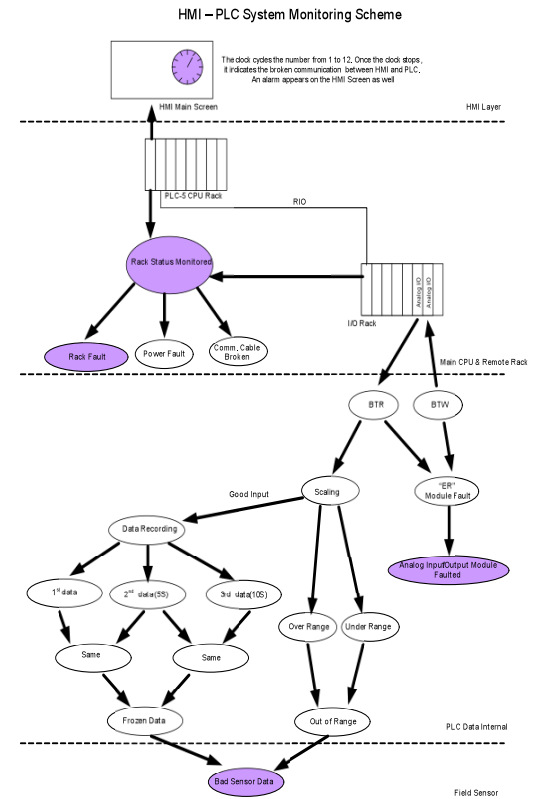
HMI – PLC System Monitoring Scheme

The clock cycles the number from 1 to 12. Once the clock stops, it indicates the broken communication between HMI and PLC. An alarm appears on the HMI Screen as well

HMI Main Screen

HMI Layer

PLC-5 CPU Rack

RIO

Rack Status Monitored

Analog I/O

Analog I/O

I/O Rack

Rack Fault

Power Fault

Comm. Cable Broken

Main CPU & Remote Rack

BTR

BTW

Good Input

Scaling

"ER" Module Fault

Data Recording

Analog Input/Output Module Faulted

$1^{st}$ data

$2^{nd}$ data(5S)

$3^{rd}$ data(10S)

Over Range

Under Range

Same

Same

Frozen Data

Out of Range

PLC Data Internal

Bad Sensor Data

Field Sensor